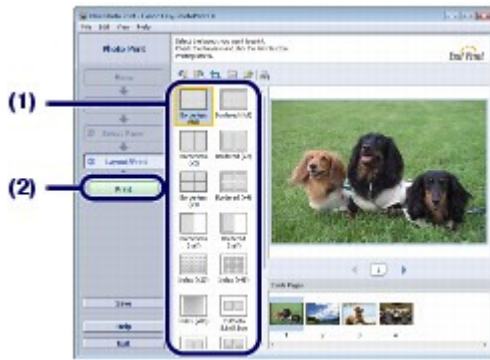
(1)

(2)

File Edit View Help

Photo Print

Easy-PhotoPrint

Menu

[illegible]

Select Paper

Layout/Print

Print

Save

Help

Exit

Borderless (full)

Bordered (full)

Borderless (2x2)

Bordered (2x2)

Borderless (2x4)

Bordered (2x4)

Index (5x5)

Index (5x8)

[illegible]

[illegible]

1